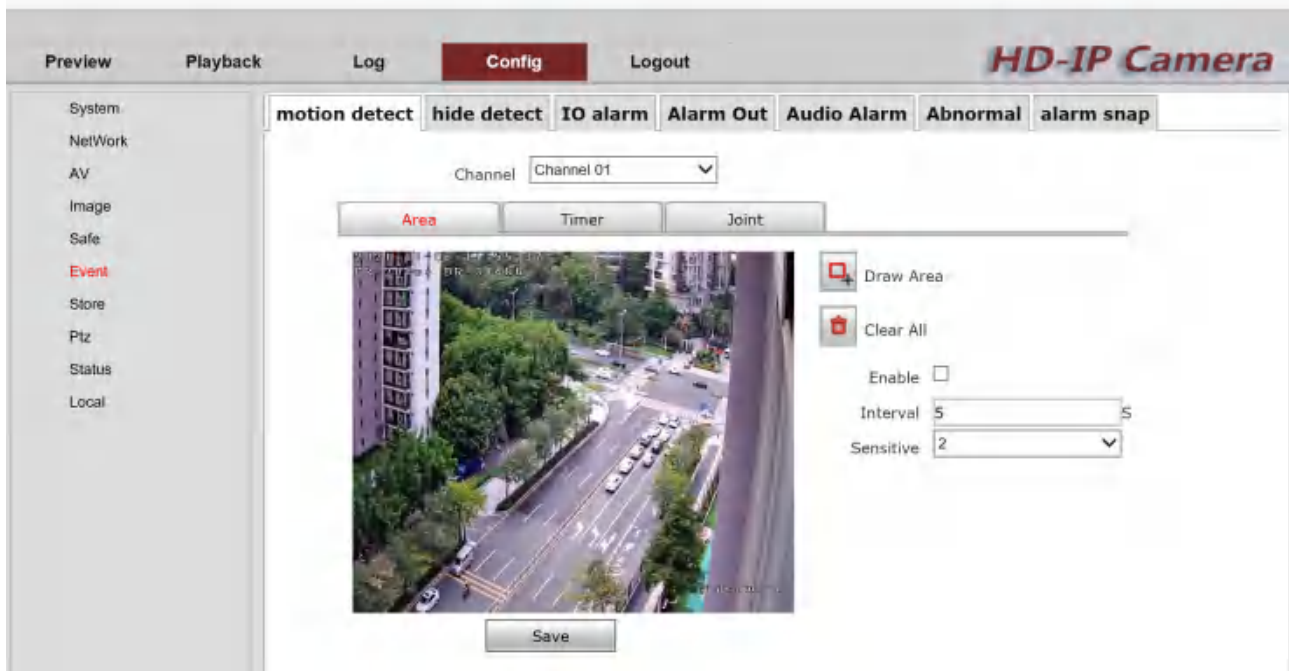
Preview Playback Log Config Logout

HD-IP Camera

System
NetWork
AV
Image
Safe
Event
Store
Ptz
Status
Local

motion detect | hide detect | IO alarm | Alarm Out | Audio Alarm | Abnormal | alarm snap

Channel Channel 01

Area | Timer | Joint

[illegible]

Draw Area

Clear All

Enable

Interval 5 S

Sensitive 2

Save